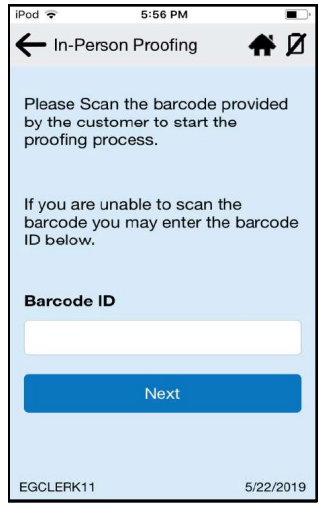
iPod 5:56 PM

In-Person Proofing

Please Scan the barcode provided by the customer to start the proofing process.

If you are unable to scan the barcode you may enter the barcode ID below.

Barcode ID

Next

EGCLERK11 5/22/2019